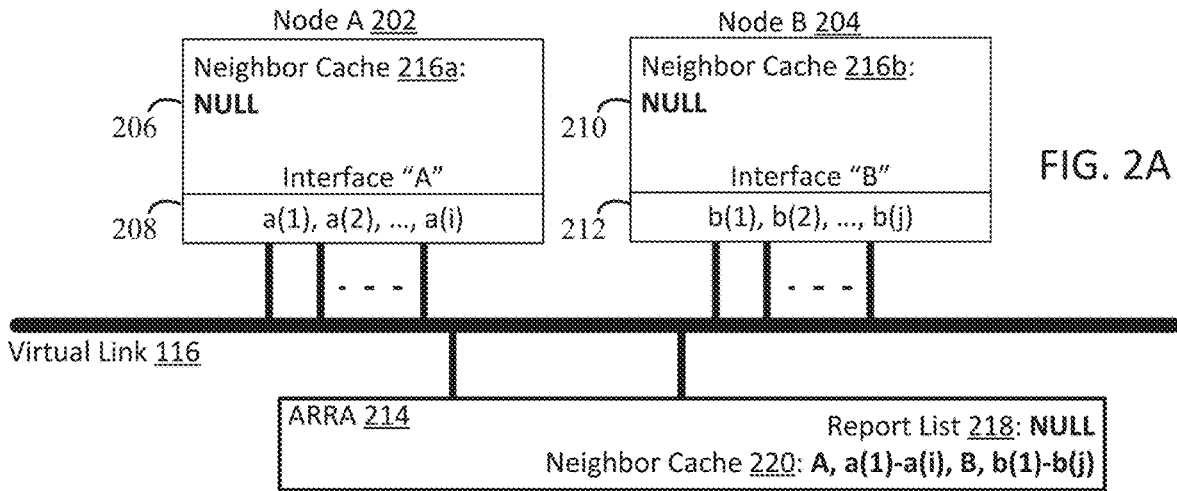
Node A 202

Neighbor Cache 216a:
NULL

206

Interface "A"

208

a(1), a(2), ..., a(i)

Node B 204

Neighbor Cache 216b:
NULL

210

Interface "B"

212

b(1), b(2), ..., b(j)

FIG. 2A

- - -

- - -

Virtual Link 116

ARRA 214

Report List 218: NULL

Neighbor Cache 220: A, a(1)-a(i), B, b(1)-b(j)